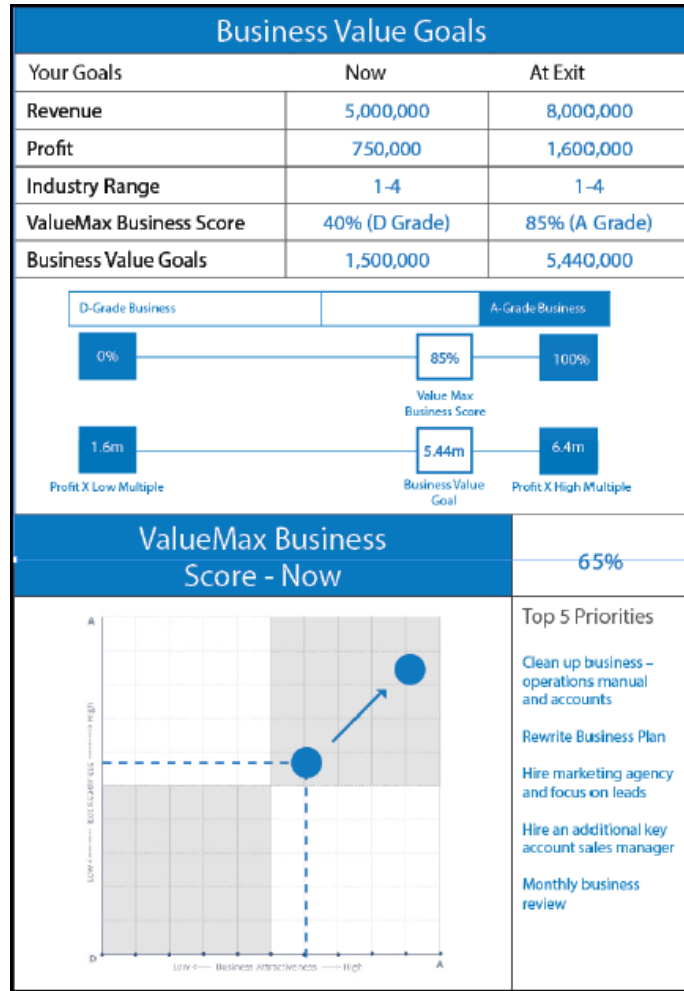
Business Value Goals

| Your Goals | Now | At Exit |
|---|---|---|
| Revenue | 5,000,000 | 8,000,000 |
| Profit | 750,000 | 1,600,000 |
| Industry Range | 1-4 | 1-4 |
| ValueMax Business Score | 40% (D Grade) | 85% (A Grade) |
| Business Value Goals | 1,500,000 | 5,440,000 |

D-Grade Business

A-Grade Business

0%

85%

Value Max Business Score

100%

1.6m

Profit X Low Multiple

5.44m

Business Value Goal

6.4m

Profit X High Multiple

ValueMax Business Score - Now

65%

A

Low ← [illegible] → High

D

Low ← Business Attractiveness → High

A

Top 5 Priorities

Clean up business – operations manual and accounts

Rewrite Business Plan

Hire marketing agency and focus on leads

Hire an additional key account sales manager

Monthly business review